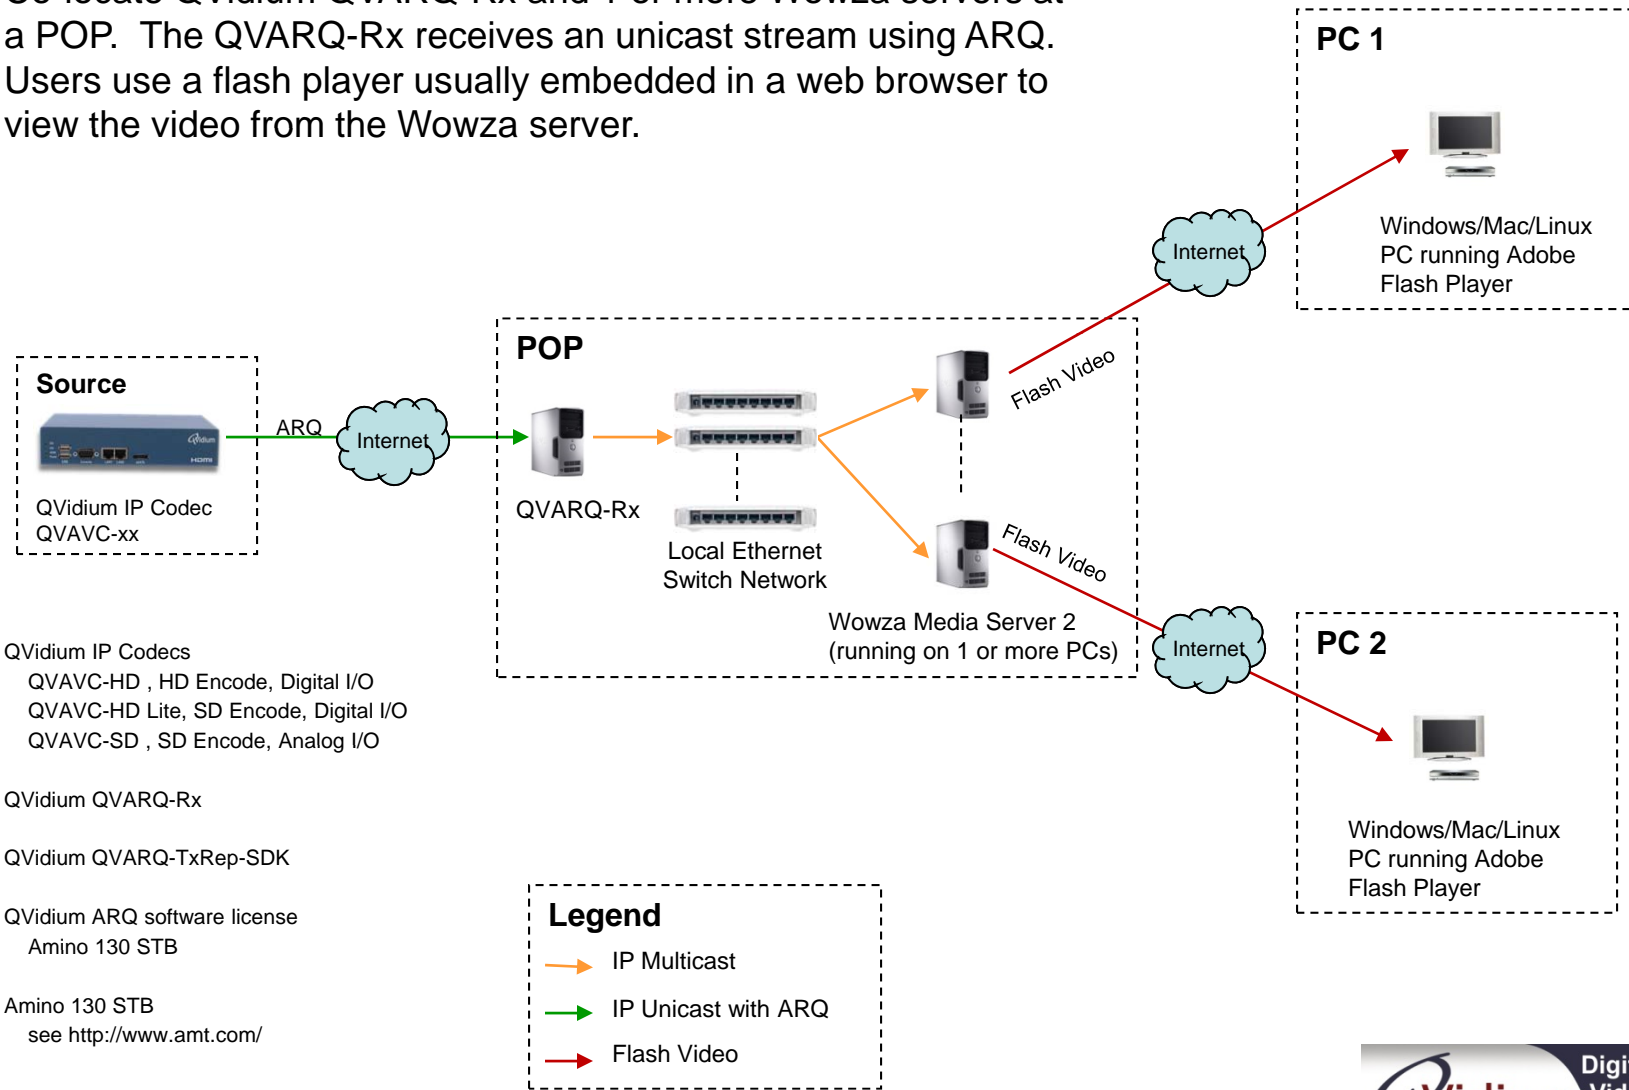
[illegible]
a POP. The QVARQ-Rx receives an unicast stream using ARQ. Users use a flash player usually embedded in a web browser to view the video from the Wowza server.

PC 1

Windows/Mac/Linux PC running Adobe Flash Player

Internet

POP

Source

ARQ

Internet

QVidium IP Codec QVAVC-xx

QVARQ-Rx

Local Ethernet Switch Network

Flash Video

Flash Video

Wowza Media Server 2 (running on 1 or more PCs)

Internet

PC 2

Windows/Mac/Linux PC running Adobe Flash Player

QVidium IP Codecs
QVAVC-HD , HD Encode, Digital I/O
QVAVC-HD Lite, SD Encode, Digital I/O
QVAVC-SD , SD Encode, Analog I/O

QVidium QVARQ-Rx

QVidium QVARQ-TxRep-SDK

QVidium ARQ software license
Amino 130 STB

Amino 130 STB
see http://www.amt.com/

Legend
IP Multicast
IP Unicast with ARQ
Flash Video

Digi
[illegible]